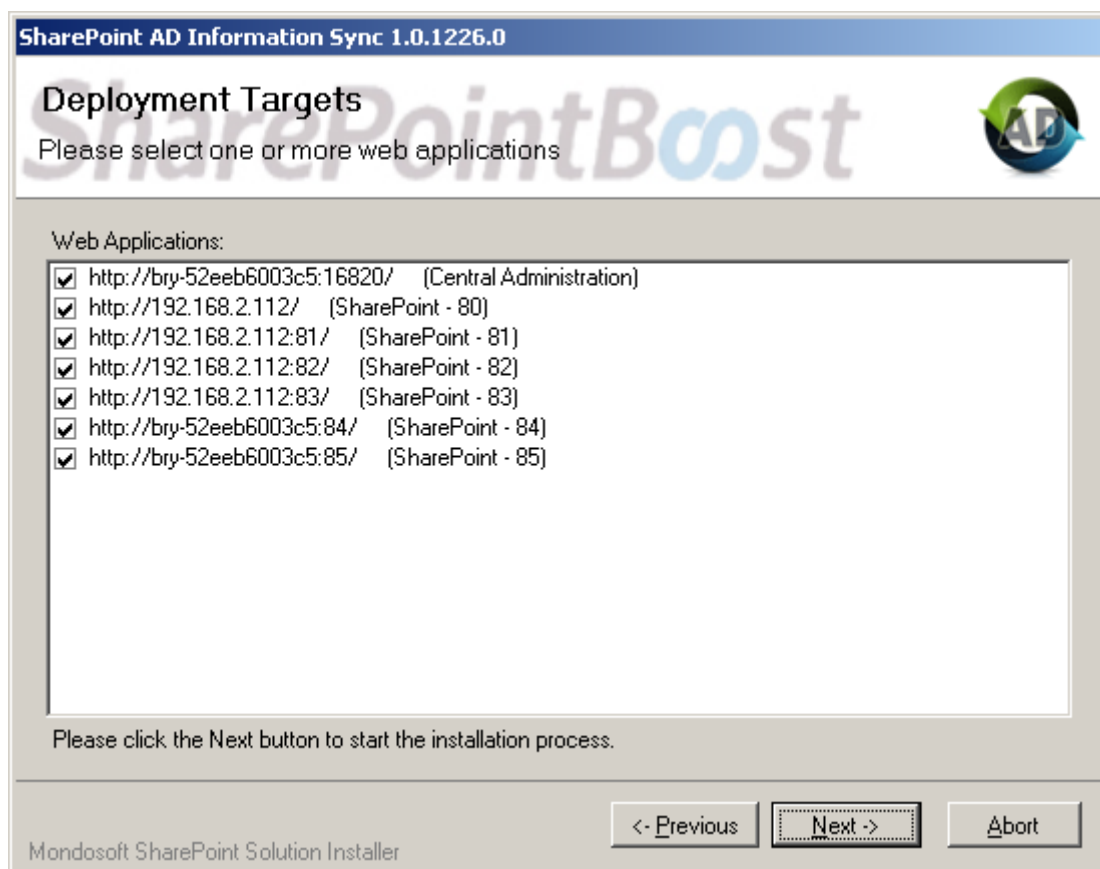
SharePoint AD Information Sync 1.0.1226.0

SharePointBoost

Deployment Targets

Please select one or more web applications

AD

Web Applications:

http://bry-52eeb6003c5:16820/ (Central Administration)
http://192.168.2.112/ (SharePoint - 80)
http://192.168.2.112:81/ (SharePoint - 81)
http://192.168.2.112:82/ (SharePoint - 82)
http://192.168.2.112:83/ (SharePoint - 83)
http://bry-52eeb6003c5:84/ (SharePoint - 84)
http://bry-52eeb6003c5:85/ (SharePoint - 85)

Please click the Next button to start the installation process.

<- Previous
Next ->
Abort

Mondosoft SharePoint Solution Installer